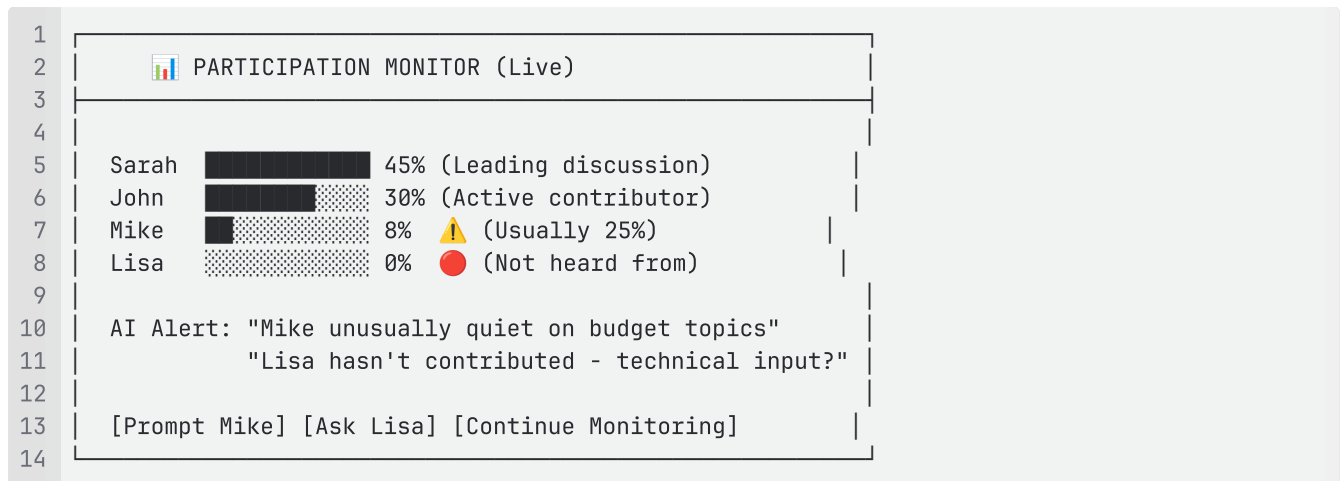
1
2 📊 PARTICIPATION MONITOR (Live)
3
4
5 Sarah ████████████ 45% (Leading discussion)
6 John ████████░░░░ 30% (Active contributor)
7 Mike ██░░░░░░░░░░ 8% ⚠️ (Usually 25%)
8 Lisa ░░░░░░░░░░░░ 0% 🔴 (Not heard from)
9
10 AI Alert: "Mike unusually quiet on budget topics"
11 "Lisa hasn't contributed - technical input?"
12
13 [Prompt Mike] [Ask Lisa] [Continue Monitoring]
14